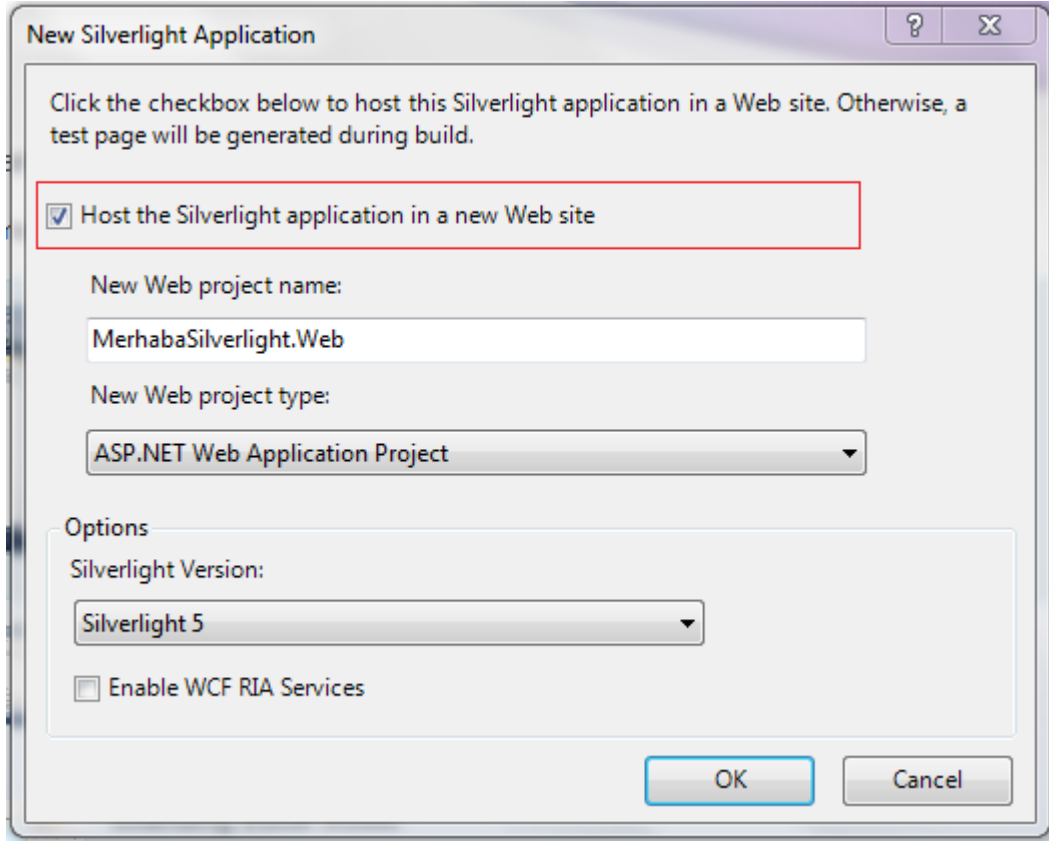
New Silverlight Application

?

X

Click the checkbox below to host this Silverlight application in a Web site. Otherwise, a test page will be generated during build.

Host the Silverlight application in a new Web site

New Web project name:

MerhabaSilverlight.Web

New Web project type:

ASP.NET Web Application Project

Options

Silverlight Version:

Silverlight 5

Enable WCF RIA Services

OK

Cancel